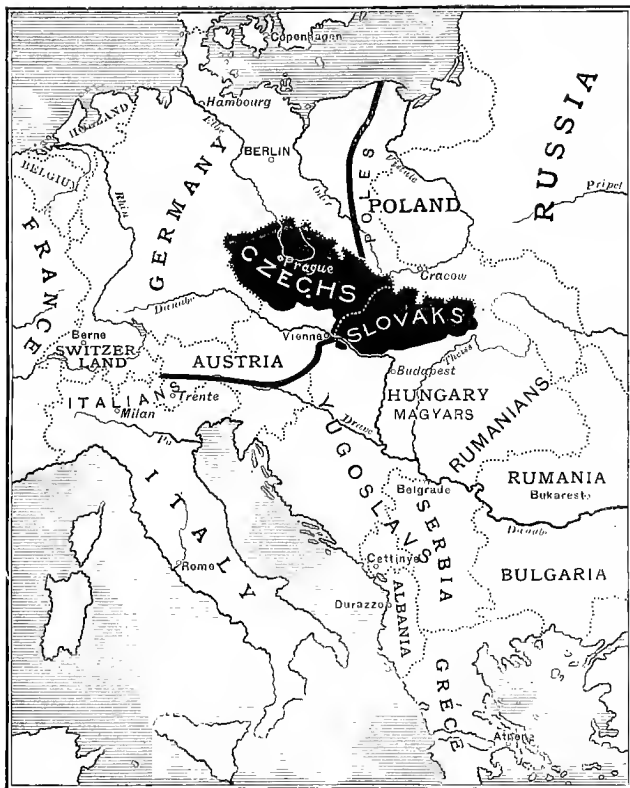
Copenhagen
Hambourg
HOLLAND
Elbe
BERLIN
BELGIUM
Rhin
Oder
Vistule
Pripet
RUSSIA
POLES
POLAND
GERMANY
FRANCE
Prague
CZECHS
Cracow
Danube
SLOVAKS
Berne
SWITZERLAND
Vienna
Budapest
Theiss
AUSTRIA
ITALIANS
Trente
Milan
HUNGARY
MAGYARS
RUMANIANS
Po
Drave
YUGOSLAVS
RUMANIA
Belgrade
Bukarest
Danube
ITALY
SERBIA
Rome
Cettinye
BULGARIA
ALBANIA
Durazzo
GRECE
Athens